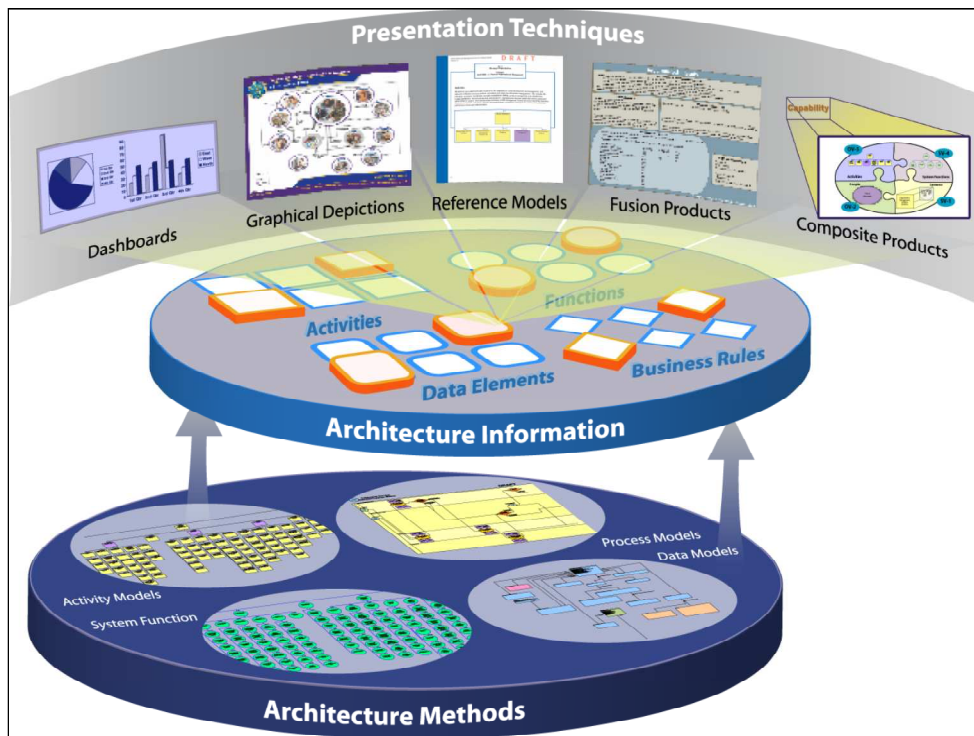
Presentation Techniques

DRAFT

Capability

Dashboards

Graphical Depictions

Reference Models

Fusion Products

Composite Products

Functions

Activities

Data Elements

Business Rules

Architecture Information

DRAFT

Process Models

Data Models

Activity Models

System Function

Architecture Methods